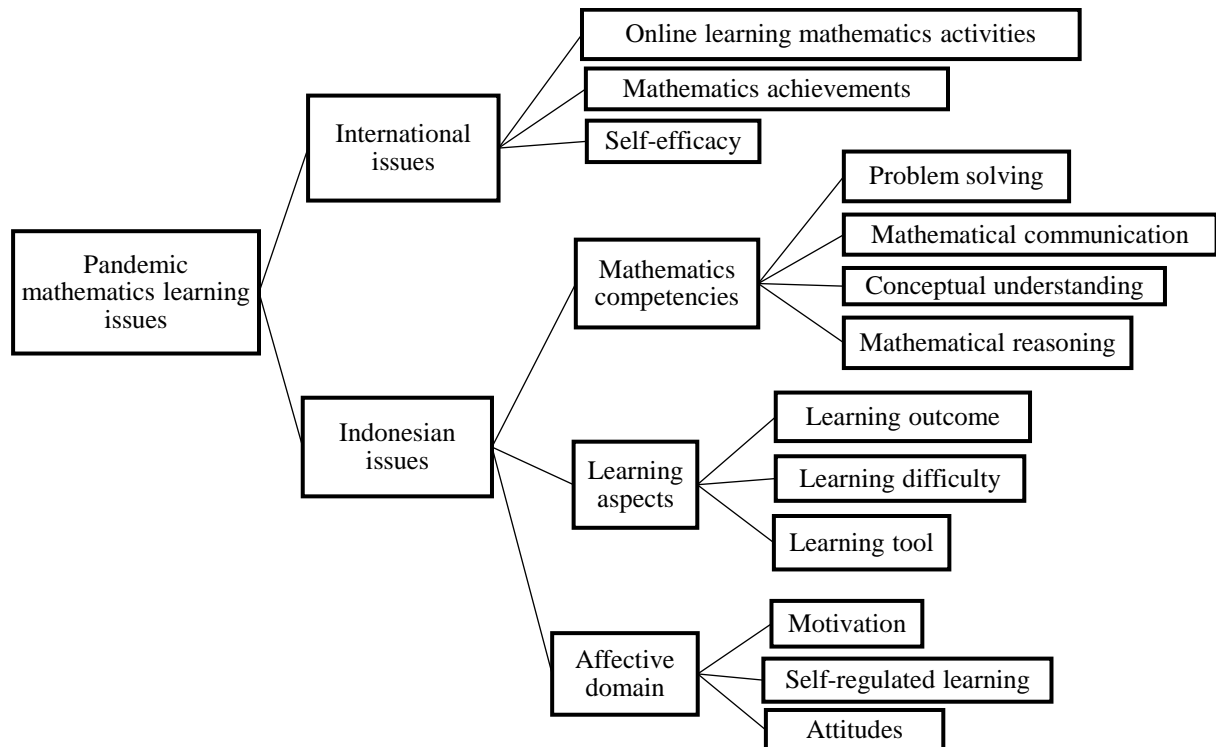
Pandemic mathematics learning issues

International issues

Online learning mathematics activities

Mathematics achievements

Self-efficacy

Indonesian issues

Mathematics competencies

Problem solving

Mathematical communication

Conceptual understanding

Mathematical reasoning

Learning aspects

Learning outcome

Learning difficulty

Learning tool

Affective domain

Motivation

Self-regulated learning

Attitudes